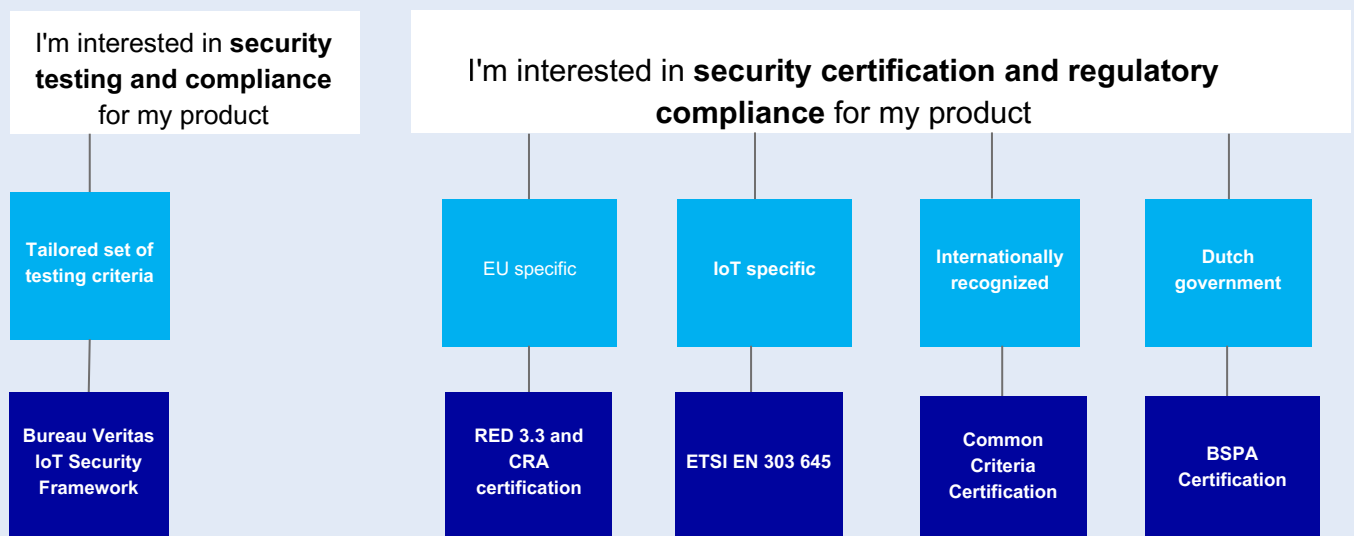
I'm interested in **security testing and compliance** for my product

Tailored set of testing criteria

Bureau Veritas IoT Security Framework

I'm interested in **security certification and regulatory compliance** for my product

EU specific

RED 3.3 and CRA certification

IoT specific

ETSI EN 303 645

Internationally recognized

Common Criteria Certification

Dutch government

BSPA Certification